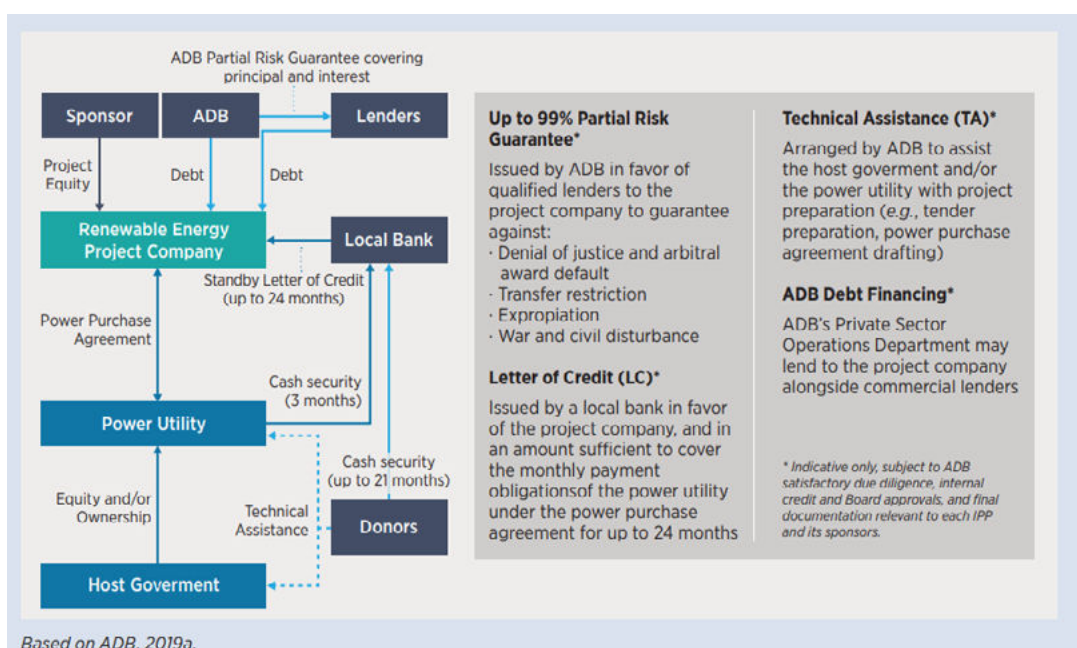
ADB Partial Risk Guarantee covering principal and interest

Sponsor

ADB

Lenders

Project Equity

Debt

Debt

Renewable Energy Project Company

Local Bank

Standby Letter of Credit (up to 24 months)

Power Purchase Agreement

Cash security (3 months)

Power Utility

Cash security (up to 21 months)

Equity and/or Ownership

Technical Assistance

Donors

Host Goverment

**Up to 99% Partial Risk Guarantee***

Issued by ADB in favor of qualified lenders to the project company to guarantee against:
· Denial of justice and arbitral award default
· Transfer restriction
· Expropiation
· War and civil disturbance

**Letter of Credit (LC)***

Issued by a local bank in favor of the project company, and in an amount sufficient to cover the monthly payment obligationsof the power utility under the power purchase agreement for up to 24 months

**Technical Assistance (TA)***

Arranged by ADB to assist the host goverment and/or the power utility with project preparation (*e.g.*, tender preparation, power purchase agreement drafting)

**ADB Debt Financing***

ADB's Private Sector Operations Department may lend to the project company alongside commercial lenders

* Indicative only, subject to ADB satisfactory due diligence, internal credit and Board approvals, and final documentation relevant to each IPP and its sponsors.

Based on ADB, 2019a.